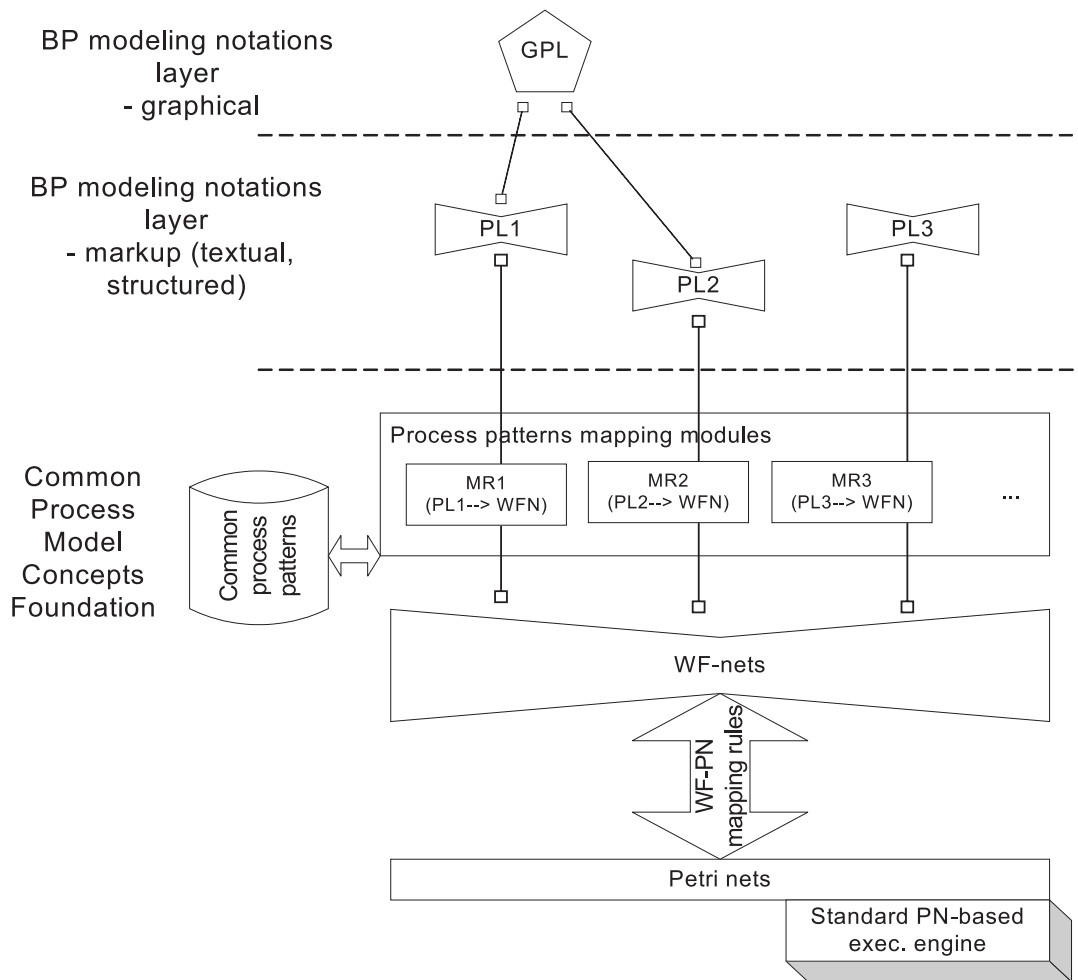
BP modeling notations layer - graphical

GPL

BP modeling notations layer - markup (textual, structured)

PL1

PL2

PL3

Process patterns mapping modules

MR1 (PL1--> WFN)

MR2 (PL2--> WFN)

MR3 (PL3--> WFN)

...

Common Process Model Concepts Foundation

Common process patterns

WF-nets

WF-PN mapping rules

Petri nets

Standard PN-based exec. engine